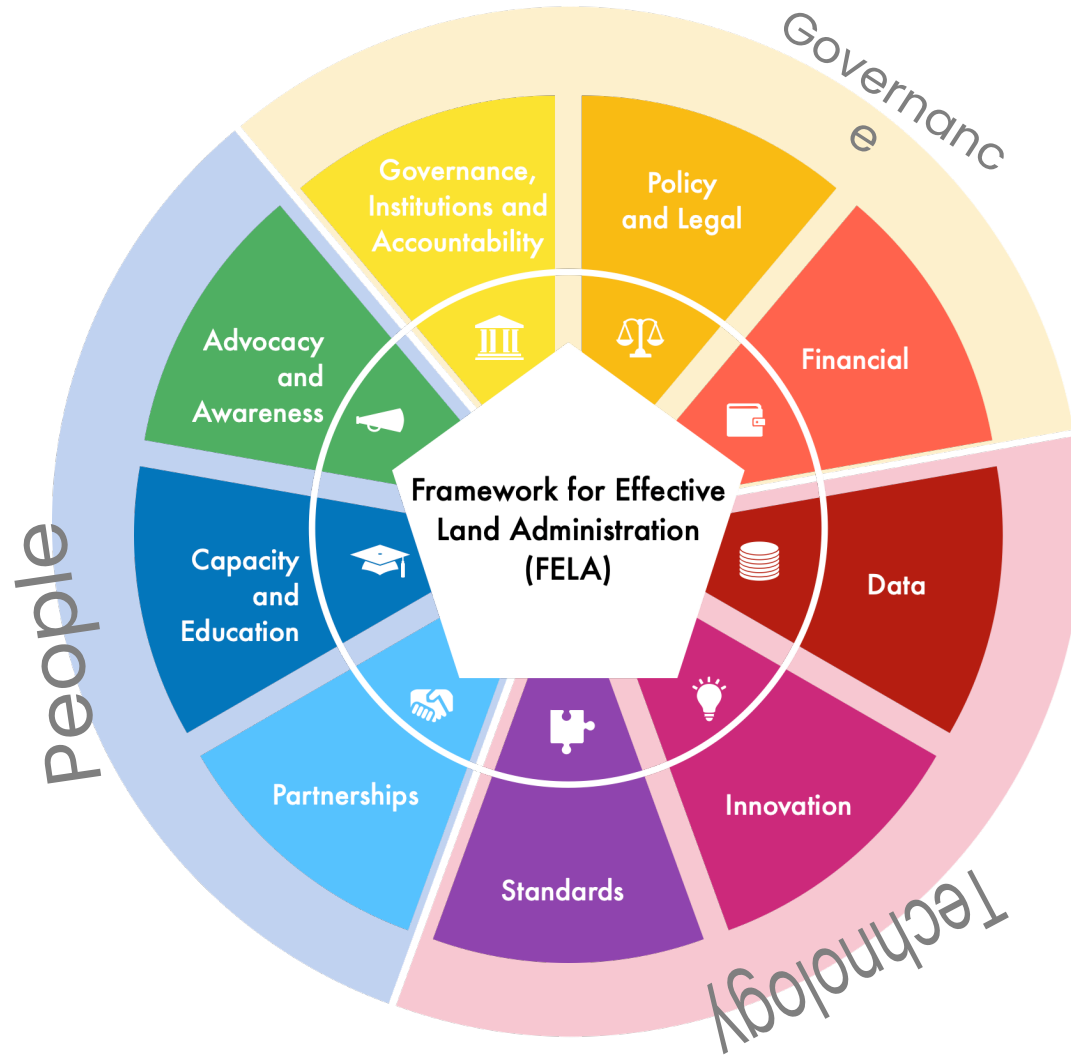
Governanc
e

Governance, Institutions and Accountability

Policy and Legal

Financial

Data

Innovation

Standards

Partnerships

Capacity and Education

Advocacy and Awareness

Framework for Effective Land Administration (FELA)

People

Technology